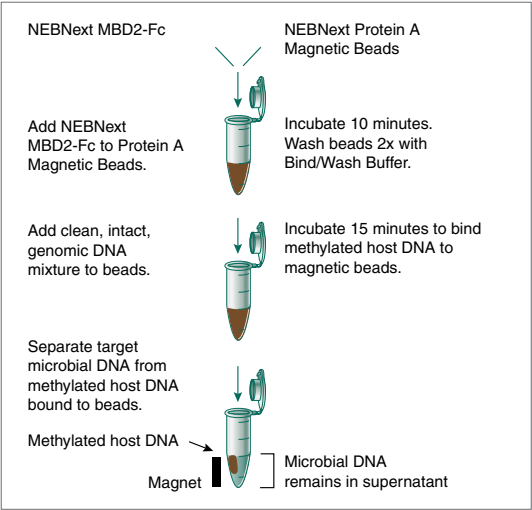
NEBNext MBD2-Fc

NEBNext Protein A Magnetic Beads

Add NEBNext MBD2-Fc to Protein A Magnetic Beads.

Incubate 10 minutes. Wash beads 2x with Bind/Wash Buffer.

Add clean, intact, genomic DNA mixture to beads.

Incubate 15 minutes to bind methylated host DNA to magnetic beads.

Separate target microbial DNA from methylated host DNA bound to beads.

Methylated host DNA

Magnet

Microbial DNA remains in supernatant